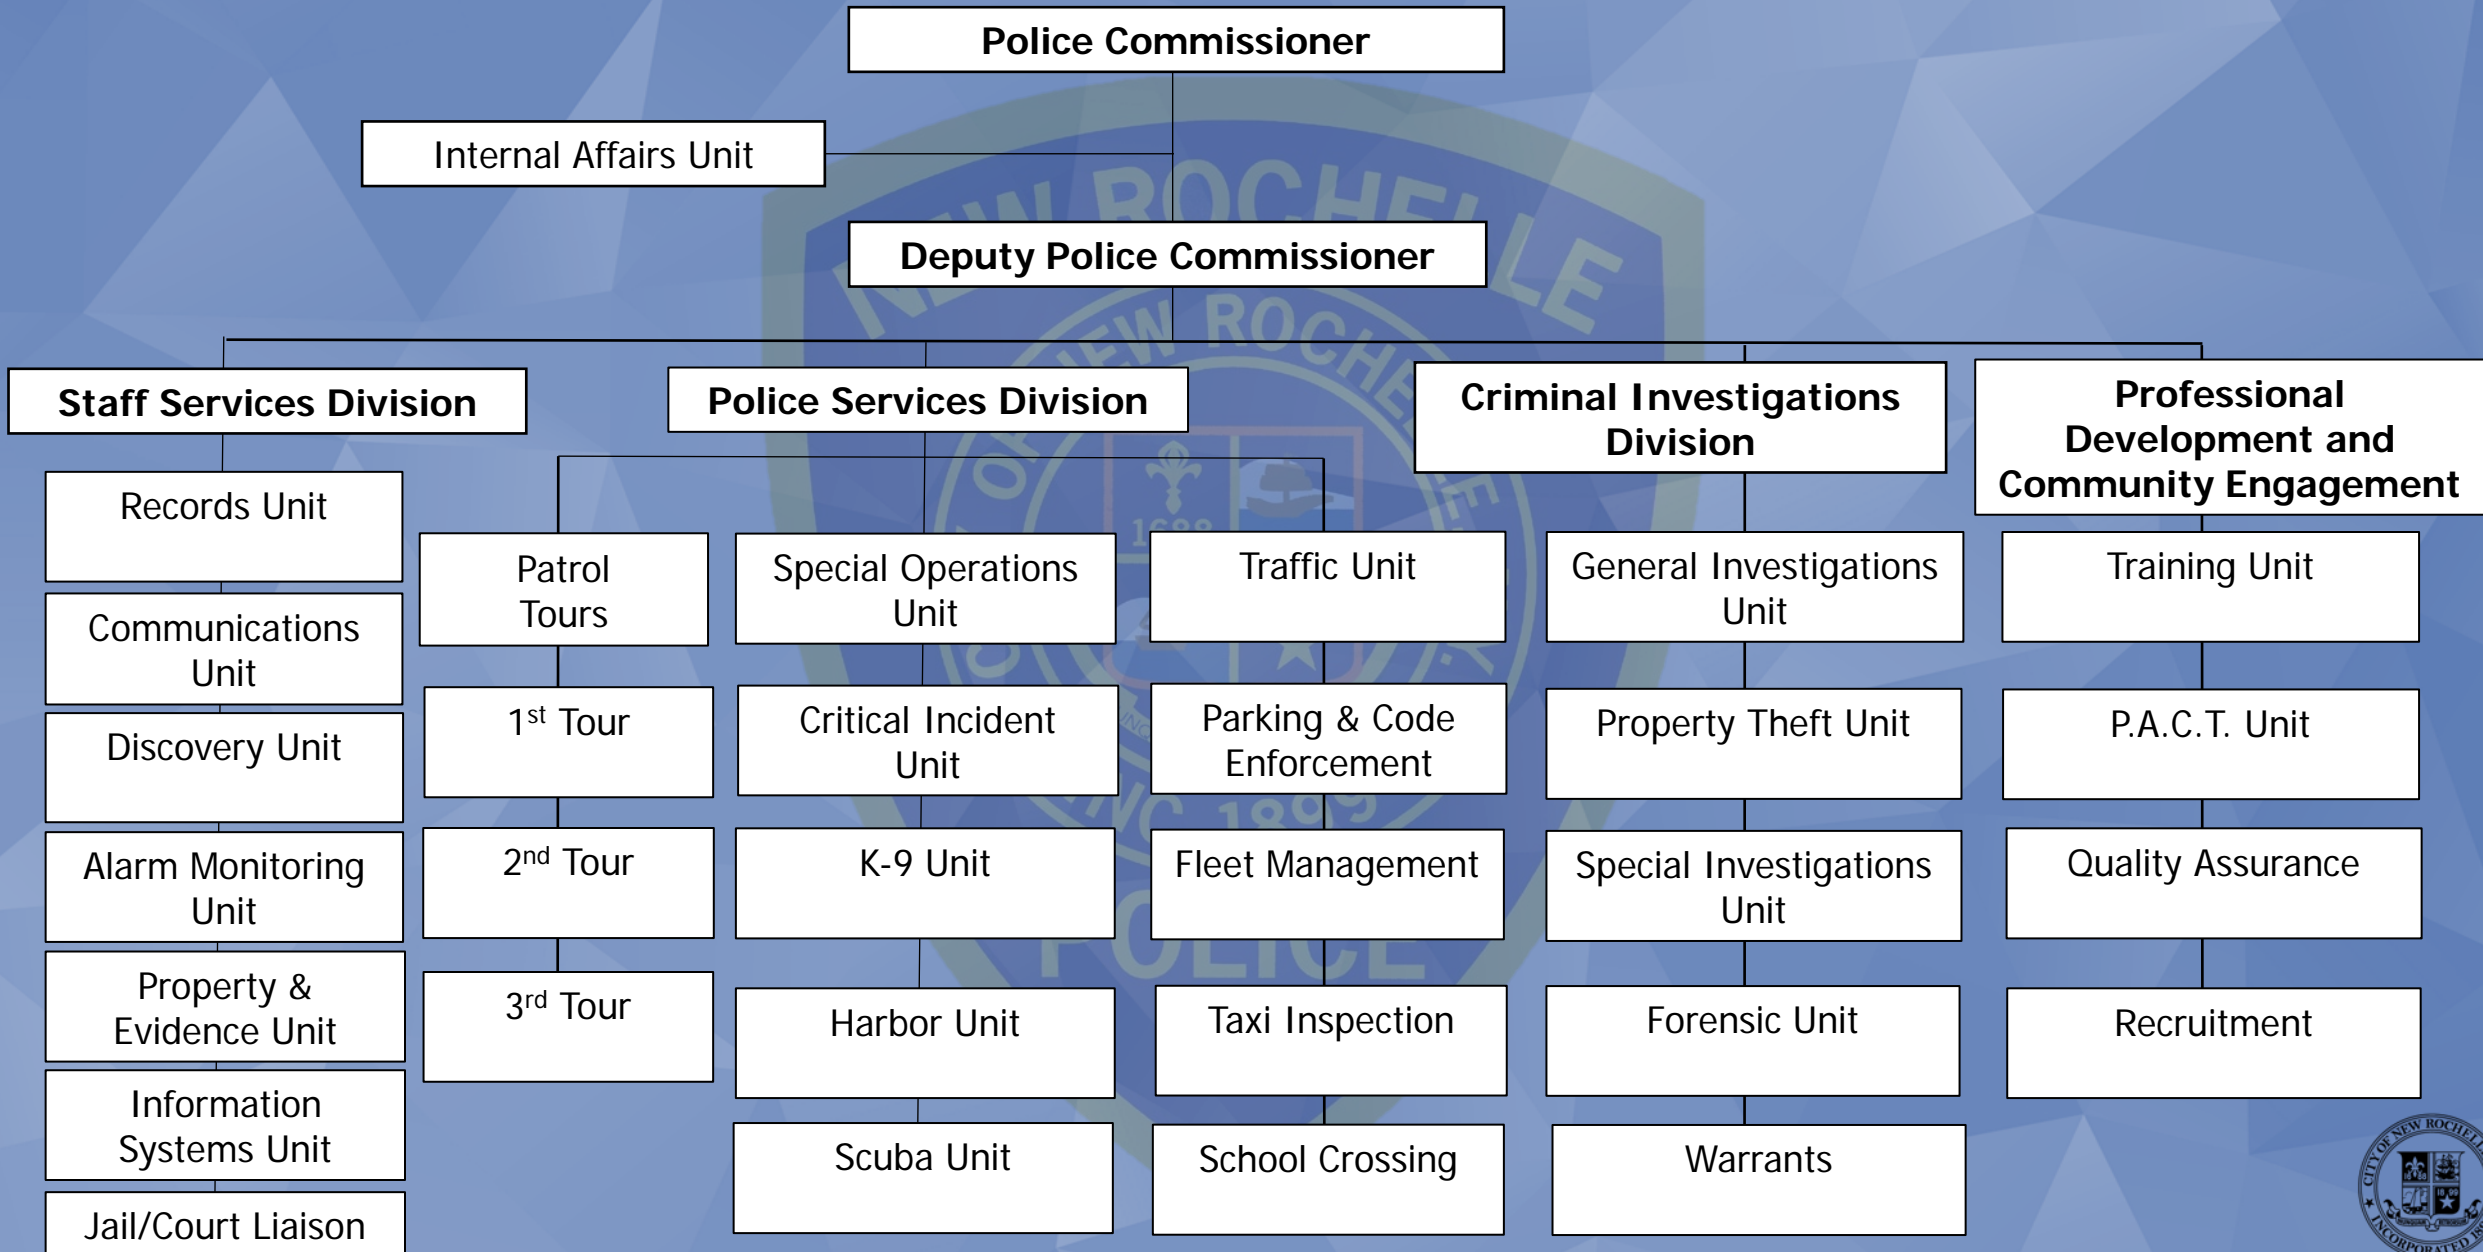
Police Commissioner

Internal Affairs Unit

Deputy Police Commissioner

Staff Services Division

Records Unit

Communications Unit

Discovery Unit

Alarm Monitoring Unit

Property & Evidence Unit

Information Systems Unit

Jail/Court Liaison

Police Services Division

Patrol Tours

1$^{st}$ Tour

2$^{nd}$ Tour

3$^{rd}$ Tour

Special Operations Unit

Critical Incident Unit

K-9 Unit

Harbor Unit

Scuba Unit

Traffic Unit

Parking & Code Enforcement

Fleet Management

Taxi Inspection

School Crossing

Criminal Investigations Division

General Investigations Unit

Property Theft Unit

Special Investigations Unit

Forensic Unit

Warrants

Professional Development and Community Engagement

Training Unit

P.A.C.T. Unit

Quality Assurance

Recruitment

NEW ROCHELLE POLICE

CITY OF NEW ROCHELLE INCORPORATED